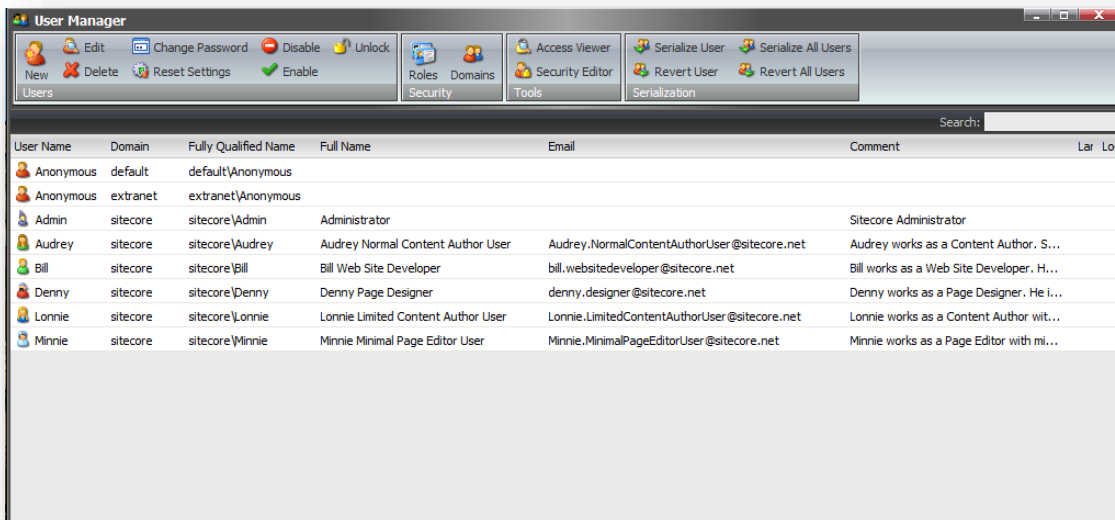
User Manager

New
Edit
Delete
Change Password
Reset Settings
Disable
Enable
Unlock
Users

Roles
Domains
Security

Access Viewer
Security Editor
Tools

Serialize User
Revert User
Serialize All Users
Revert All Users
Serialization

Search:

| User Name | Domain | Fully Qualified Name | Full Name | Email | Comment | Lar | Lo |
|---|---|---|---|---|---|---|---|
| Anonymous | default | default\Anonymous | | | | | |
| Anonymous | extranet | extranet\Anonymous | | | | | |
| Admin | sitecore | sitecore\Admin | Administrator | | Sitecore Administrator | | |
| Audrey | sitecore | sitecore\Audrey | Audrey Normal Content Author User | Audrey.NormalContentAuthorUser@sitecore.net | Audrey works as a Content Author. S... | | |
| Bill | sitecore | sitecore\Bill | Bill Web Site Developer | bill.websitedeveloper@sitecore.net | Bill works as a Web Site Developer. H... | | |
| Denny | sitecore | sitecore\Denny | Denny Page Designer | denny.designer@sitecore.net | Denny works as a Page Designer. He i... | | |
| Lonnie | sitecore | sitecore\Lonnie | Lonnie Limited Content Author User | Lonnie.LimitedContentAuthorUser@sitecore.net | Lonnie works as a Content Author wit... | | |
| Minnie | sitecore | sitecore\Minnie | Minnie Minimal Page Editor User | Minnie.MinimalPageEditorUser@sitecore.net | Minnie works as a Page Editor with mi... | | |